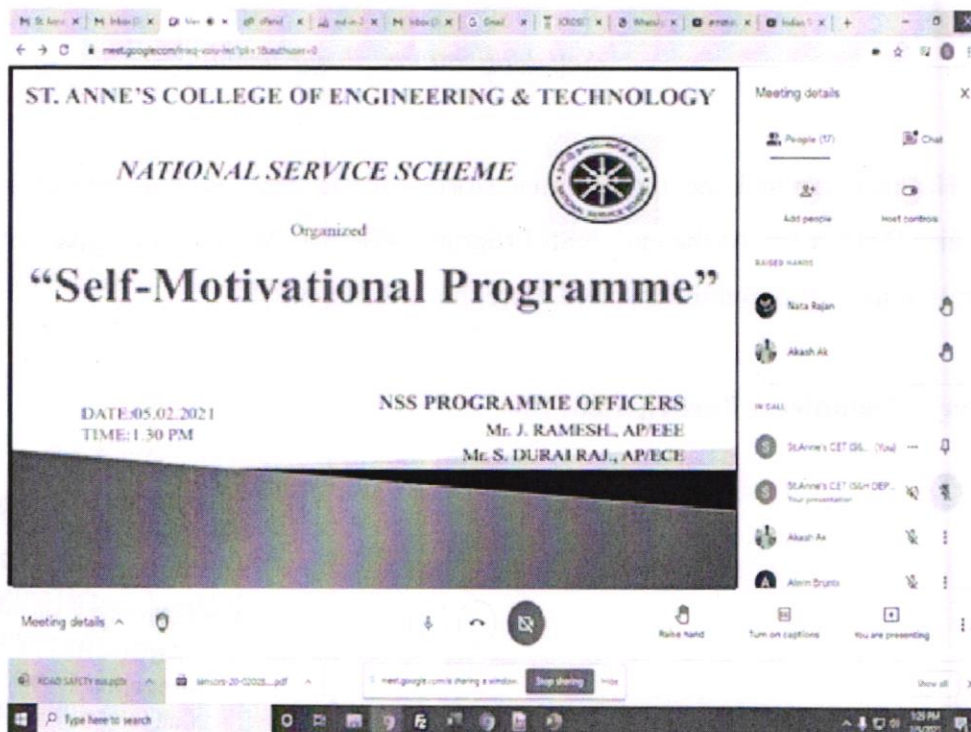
meet.google.com/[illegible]

ST. ANNE'S COLLEGE OF ENGINEERING & TECHNOLOGY

NATIONAL SERVICE SCHEME

Organized

"Self-Motivational Programme"

DATE:05.02.2021
TIME:1.30 PM

NSS PROGRAMME OFFICERS
Mr. J. RAMESH, AP/EEE
Mr. S. DURAI RAJ, AP/ECE

Meeting details
People (17)
Chat
Add people
Host controls
RAISED HANDS
Nata Rajan
Akash Ak
IN CALL
St.Anne's CET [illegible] (You)
St.Anne's CET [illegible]
Your presentation
Akash Ak
Alvin Bruno

Meeting details
Raise hand
Turn on captions
You are presenting

ROAD SAFETY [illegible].pptx
sensors-20-02025...pdf
meet.google.com is sharing a window.
Stop sharing
Hide
Show all

Type here to search